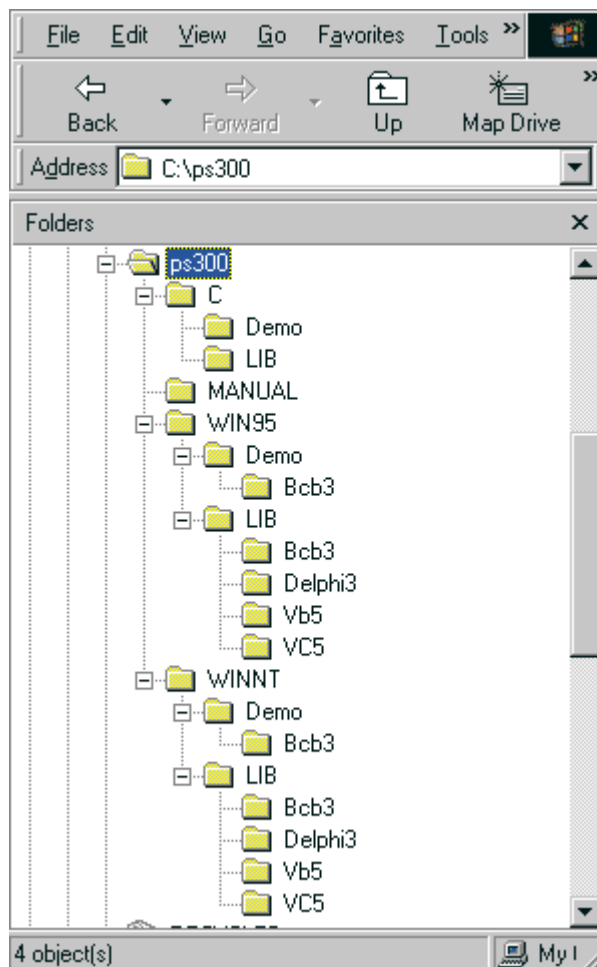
File Edit View Go Favorites Tools »

Back Forward Up Map Drive »

Address C:\ps300

Folders ×

ps300
C
Demo
LIB
MANUAL
WIN95
Demo
Bcb3
LIB
Bcb3
Delphi3
Vb5
VC5
WINNT
Demo
Bcb3
LIB
Bcb3
Delphi3
Vb5
VC5
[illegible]

4 object(s) My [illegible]